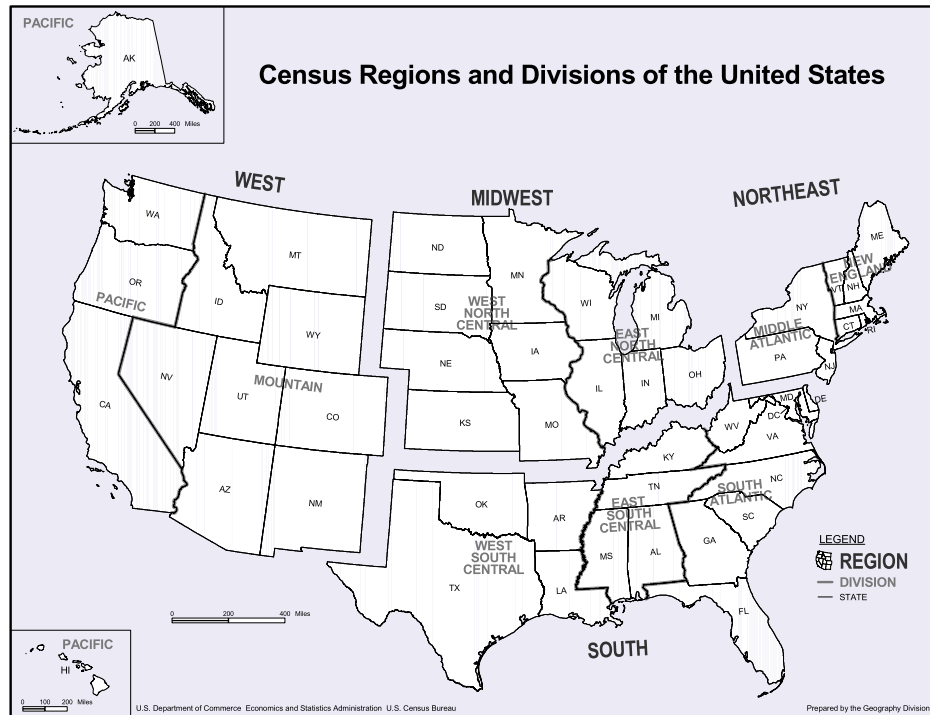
PACIFIC

AK

0 200 400 Miles

Census Regions and Divisions of the United States

WEST

MIDWEST

NORTHEAST

WA

MT

ND

MN

ME

OR

PACIFIC

ID

SD

WEST NORTH CENTRAL

WI

MI

NEW ENGLAND

VT

NH

NY

MA

CT

RI

WY

EAST NORTH CENTRAL

MIDDLE ATLANTIC

PA

NJ

NV

NE

IA

IL

IN

OH

UT

MOUNTAIN

CO

KS

MO

MD

DE

DC

WV

VA

CA

KY

AZ

NM

OK

AR

TN

NC

EAST SOUTH CENTRAL

SOUTH ATLANTIC

SC

WEST SOUTH CENTRAL

MS

AL

GA

LEGEND

REGION

DIVISION

STATE

TX

LA

FL

0 200 400 Miles

SOUTH

PACIFIC

HI

0 100 200 Miles

U.S. Department of Commerce Economics and Statistics Administration U.S. Census Bureau

Prepared by the Geography Division